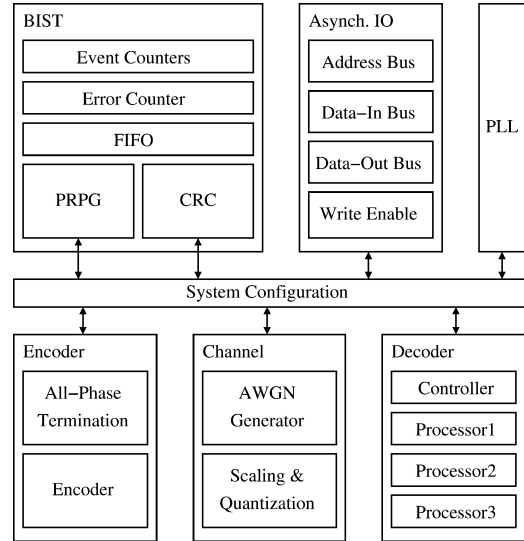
BIST
Event Counters
Error Counter
FIFO
PRPG
CRC

Asynch. IO
Address Bus
Data−In Bus
Data−Out Bus
Write Enable

PLL

System Configuration

Encoder
All−Phase Termination
Encoder

Channel
AWGN Generator
Scaling & Quantization

Decoder
Controller
Processor1
Processor2
Processor3